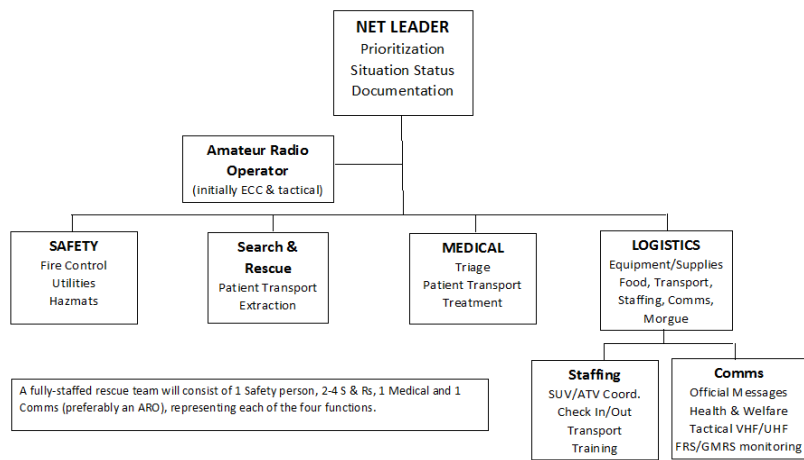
NET LEADER
Prioritization
Situation Status
Documentation

Amateur Radio Operator
(initially ECC & tactical)

SAFETY
Fire Control
Utilities
Hazmats

Search & Rescue
Patient Transport
Extraction

MEDICAL
Triage
Patient Transport
Treatment

LOGISTICS
Equipment/Supplies
Food, Transport,
Staffing, Comms,
Morgue

A fully-staffed rescue team will consist of 1 Safety person, 2-4 S & Rs, 1 Medical and 1 Comms (preferably an ARO), representing each of the four functions.

Staffing
SUV/ATV Coord.
Check In/Out
Transport
Training

Comms
Official Messages
Health & Welfare
Tactical VHF/UHF
FRS/GMRS monitoring